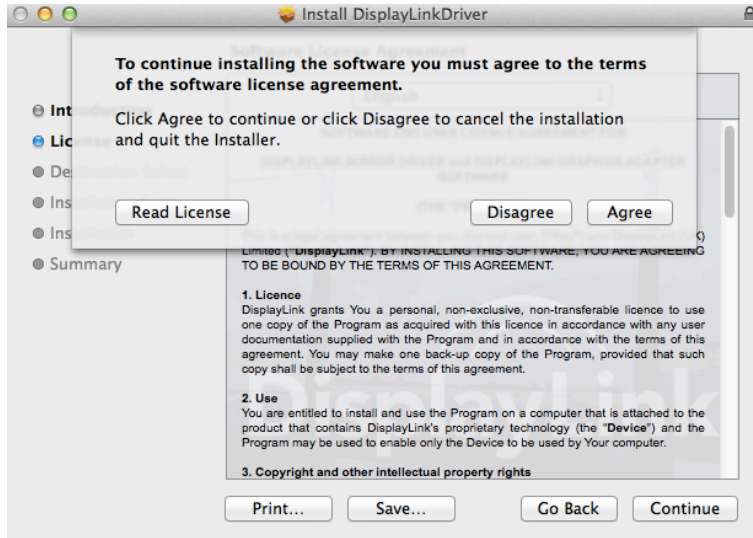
Install DisplayLinkDriver

To continue installing the software you must agree to the terms of the software license agreement.

Click Agree to continue or click Disagree to cancel the installation and quit the Installer.

Read License

Disagree

Agree

Int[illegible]
Lic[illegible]
De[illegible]
Ins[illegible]
Ins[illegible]
Summary

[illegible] Limited ("DisplayLink"). BY INSTALLING THIS SOFTWARE, YOU ARE AGREEING TO BE BOUND BY THE TERMS OF THIS AGREEMENT.

1. Licence
DisplayLink grants You a personal, non-exclusive, non-transferable licence to use one copy of the Program as acquired with this licence in accordance with any user documentation supplied with the Program and in accordance with the terms of this agreement. You may make one back-up copy of the Program, provided that such copy shall be subject to the terms of this agreement.

2. Use
You are entitled to install and use the Program on a computer that is attached to the product that contains DisplayLink's proprietary technology (the "Device") and the Program may be used to enable only the Device to be used by Your computer.

3. Copyright and other intellectual property rights

Print...

Save...

Go Back

Continue